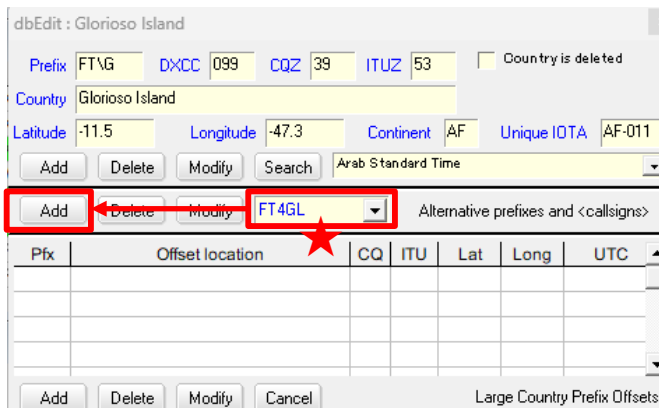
dbEdit : Glorioso Island

Prefix FT\G DXCC 099 CQZ 39 ITUZ 53 Country is deleted

Country Glorioso Island

Latitude -11.5 Longitude -47.3 Continent AF Unique IOTA AF-011

Add Delete Modify Search Arab Standard Time

Add Delete Modify FT4GL Alternative prefixes and <callsigns>

| Pfx | Offset location | CQ | ITU | Lat | Long | UTC |
|---|---|---|---|---|---|---|
| | | | | | | |
| | | | | | | |
| | | | | | | |
| | | | | | | |
| | | | | | | |

Add Delete Modify Cancel Large Country Prefix Offsets